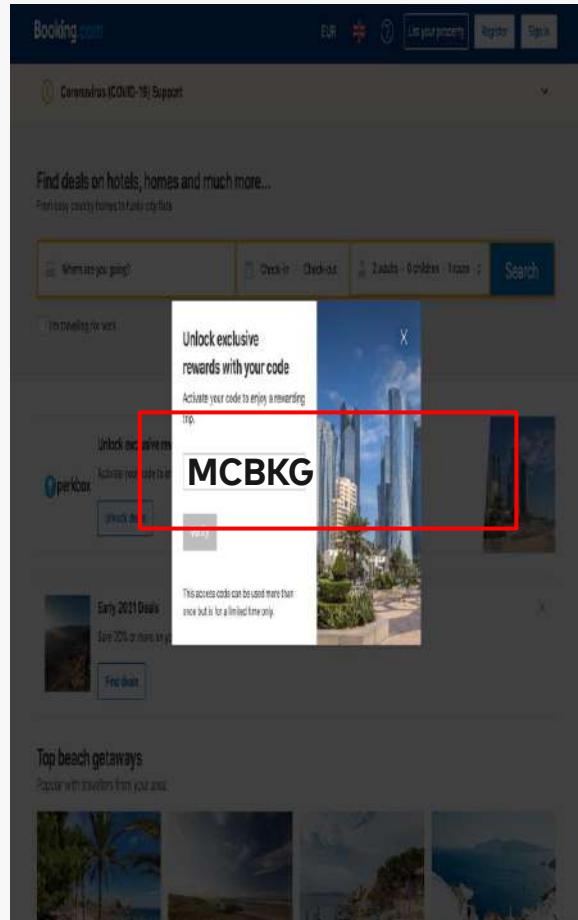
Booking.com

EUR

List your property

Register

Sign in

Coronavirus (COVID-19) Support

Find deals on hotels, homes and much more...

From cosy country homes to funky city flats

Where are you going?

Check-in — Check-out

2 adults · 0 children · 1 room

Search

I'm travelling for work

Unlock exclusive rewards with your code

X

Activate your code to enjoy a rewarding trip.

MCBKG

Verify

This access code can be used more than once but is for a limited time only.

perkbox

Unlock exclusive re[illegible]

Activate your code to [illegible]

Unlock de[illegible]

Early 2021 Deals

Save 20% or more on yo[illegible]

Find deals

Top beach getaways

Popular with travellers from your area